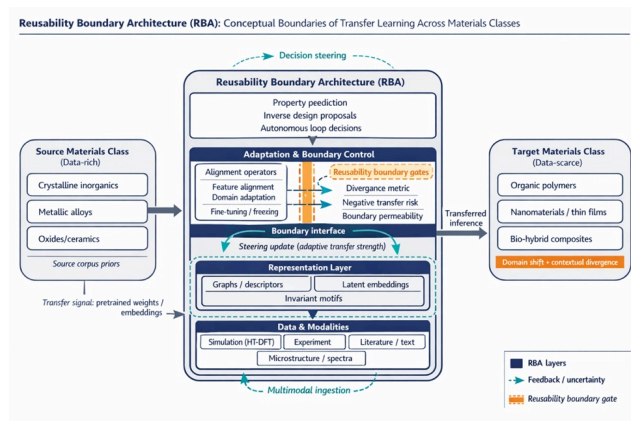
Reusability Boundary Architecture (RBA): Conceptual Boundaries of Transfer Learning Across Materials Classes

Decision steering

Reusability Boundary Architecture (RBA)

Property peediction
Inverse design proposals
Autonomous loop decisions

Source Materials Class
(Data-rich)

Crystalline inorganics

Metallic alloys

Oxides/ceramics

Source corpus priors

Transfer signal: pretrained weights / embeddings

Adaptation & Boundary Control

Alignment operators
Feature alignment
Domain adaptation
Fine-tuning / freezing

Reusability boundary gates
Divergance metric
Negative transfer risk
Boundary permeability

Boundary interface

Steering update (adaptive transfer strength)

Representation Layer

Graphs / descriptors
Latent embeddings
Invariant motifs

Data & Modalities

Simulation (HT-DFT)
Experiment
Literature / text
Microstructure / spectra

Multimodal ingestion

Transferred inference

Target Materials Class
(Data-scarce)

Organic polymers

Nanomaterials / thin films

Bio-hybrid composites

Domain shift + contextual divergence

RBA layers
Feedback / uncertainty
Reusability boundary gate